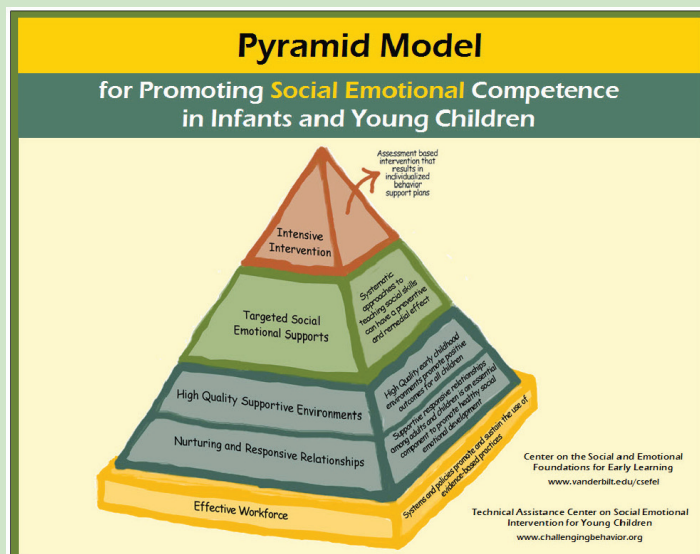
Pyramid Model

for Promoting Social Emotional Competence in Infants and Young Children

Assessment based intervention that results in individualized behavior support plans

Intensive Intervention

Systematic approaches to teaching social skills can have a preventive and remedial effect

Targeted Social Emotional Supports

High Quality early childhood environments promote positive outcomes for all children

High Quality Supportive Environments

Supportive, responsive relationships among adults and children is an essential component to promote healthy social emotional development

Nurturing and Responsive Relationships

Systems and policies promote and sustain the use of evidence-based practices

Effective Workforce

Center on the Social and Emotional Foundations for Early Learning
www.vanderbilt.edu/csefel

Technical Assistance Center on Social Emotional Intervention for Young Children
www.challengingbehavior.org